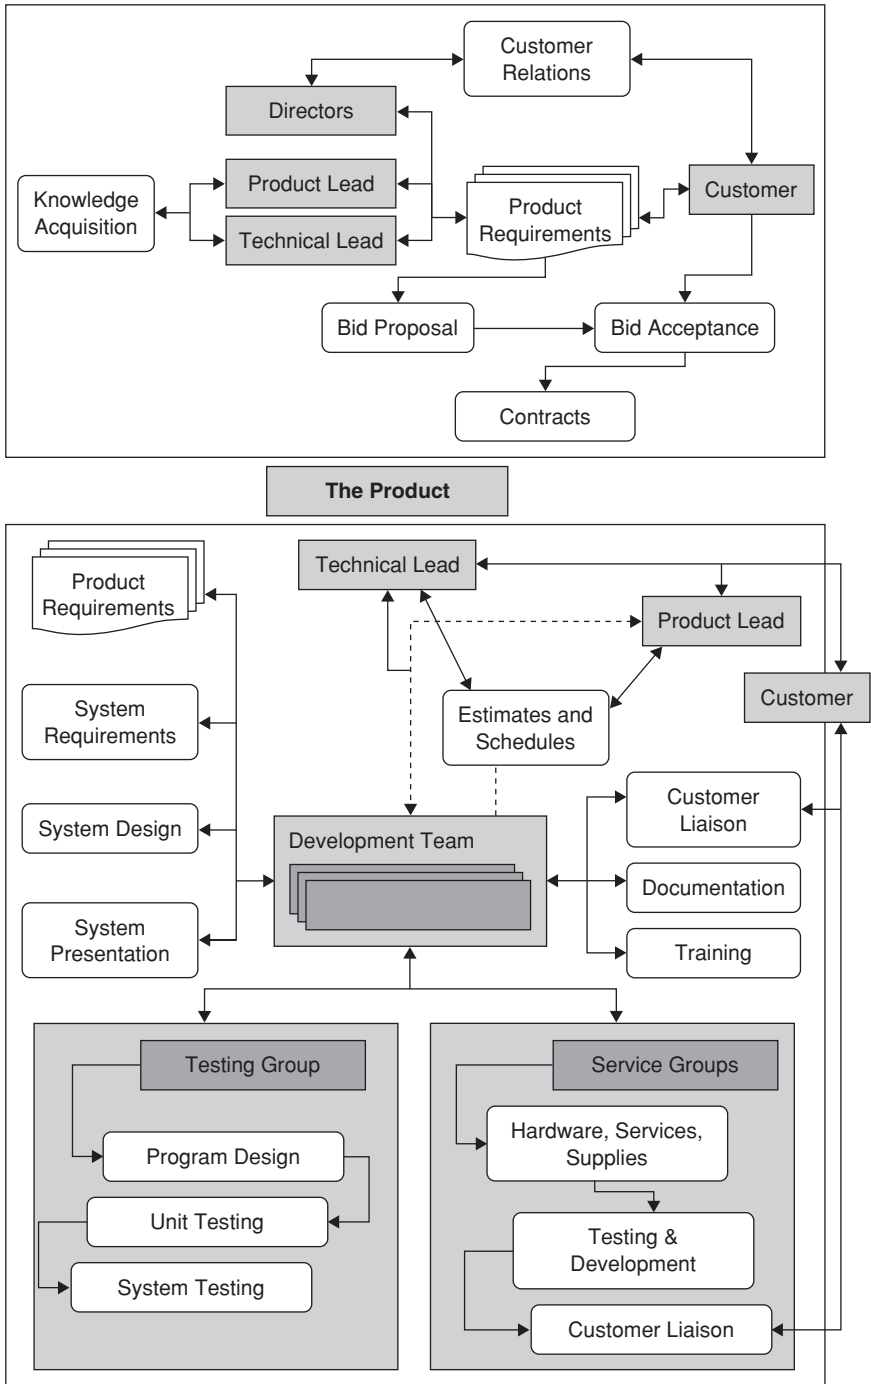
Customer Relations

Directors

Knowledge Acquisition

Product Lead

Technical Lead

Product Requirements

Customer

Bid Proposal

Bid Acceptance

Contracts

The Product

Product Requirements

Technical Lead

Product Lead

Customer

System Requirements

Estimates and Schedules

System Design

Development Team

Customer Liaison

Documentation

System Presentation

Training

Testing Group

Program Design

Unit Testing

System Testing

Service Groups

Hardware, Services, Supplies

Testing & Development

Customer Liaison